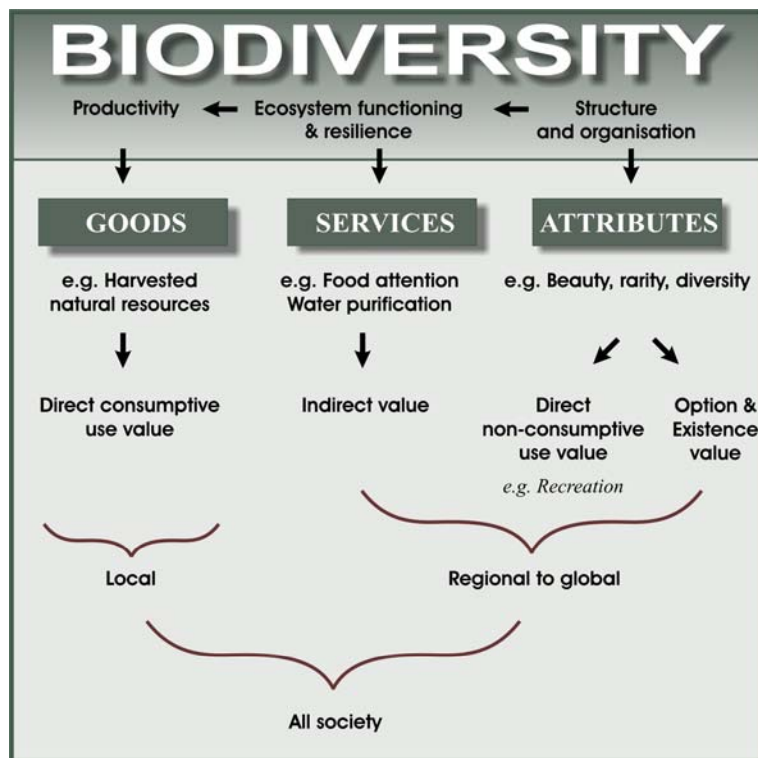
BIODIVERSITY

Productivity

Ecosystem functioning & resilience

Structure and organisation

GOODS

SERVICES

ATTRIBUTES

e.g. Harvested natural resources

e.g. Food attention Water purification

e.g. Beauty, rarity, diversity

Direct consumptive use value

Indirect value

Direct non-consumptive use value

Option & Existence value

e.g. Recreation

Local

Regional to global

All society